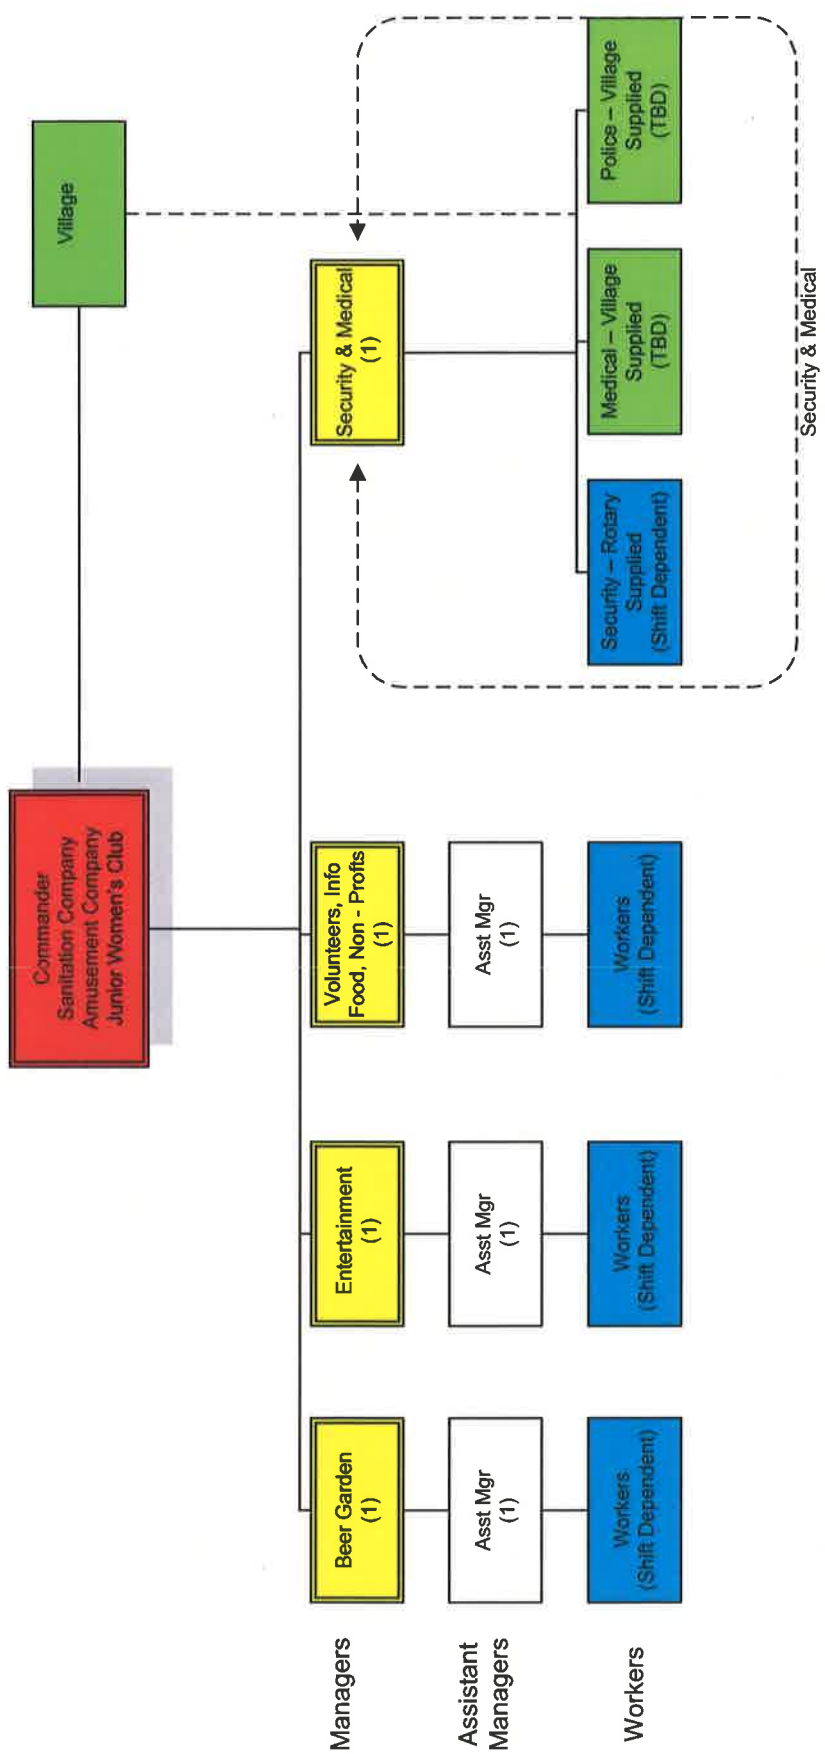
Village

Commander
Sanitation Company
Amusement Company
Junior Women's Club

Managers

Assistant Managers

Workers

Beer Garden
(1)

Asst Mgr
(1)

Workers
(Shift Dependent)

Entertainment
(1)

Asst Mgr
(1)

Workers
(Shift Dependent)

Volunteers, Info
Food, Non - Profits
(1)

Asst Mgr
(1)

Workers
(Shift Dependent)

Security & Medical
(1)

Security – Rotary
Supplied
(Shift Dependent)

Medical – Village
Supplied
(TBD)

Police – Village
Supplied
(TBD)

Security & Medical